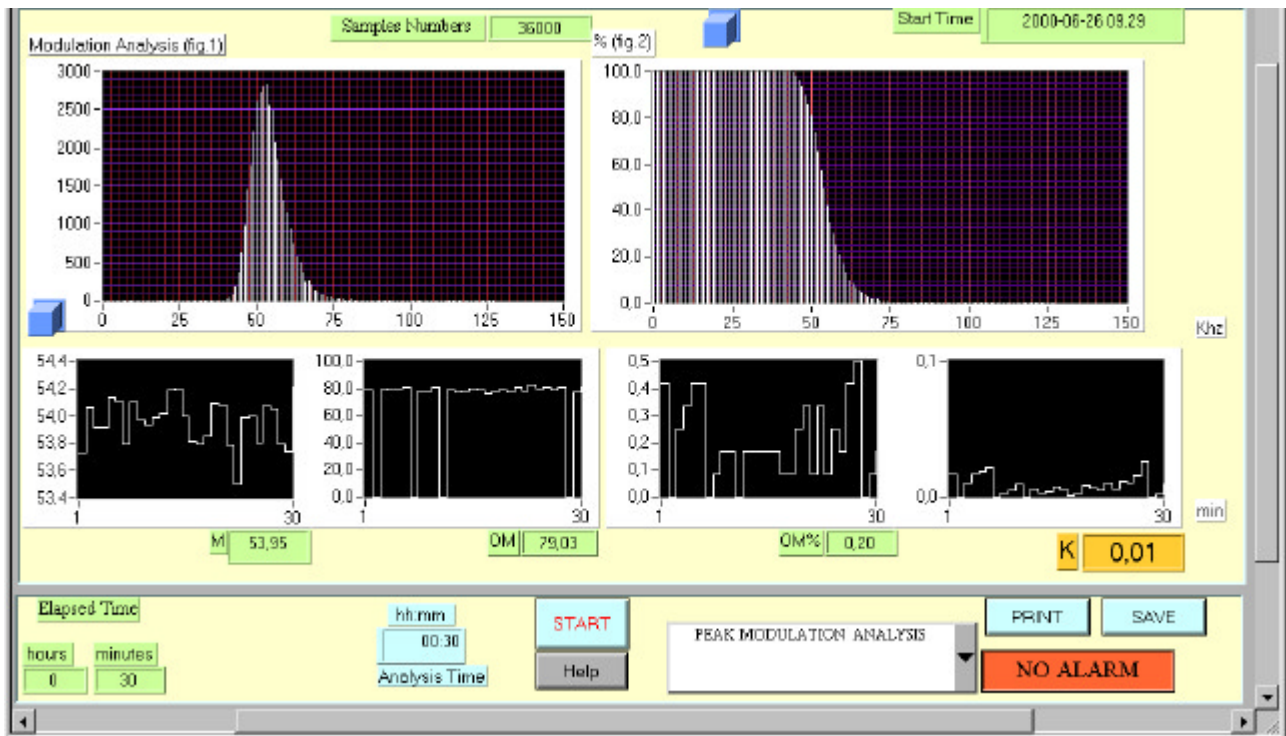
Samples Numbers 36000

Start Time 2000-06-26 09.29

Modulation Analysis (fig.1)

% (fig.2)

3000
2500
2000
1500
1000
500
0
0 25 50 75 100 125 150

100,0
80,0
60,0
40,0
20,0
0,0
0 25 50 75 100 125 150

Khz

54,4
54,2
54,0
53,8
53,6
53,4
1 30

100,0
80,0
60,0
40,0
20,0
0,0
1 30

0,5
0,4
0,3
0,2
0,1
0,0
1 30

0,1
0,0
1 30

min

M 53,95

DM 79,03

OM% 0,20

K 0,01

Elapsed Time

hours 0

minutes 30

hh:mm 00:30

Analysis Time

START

Help

PEAK MODULATION ANALYSIS

PRINT

SAVE

NO ALARM